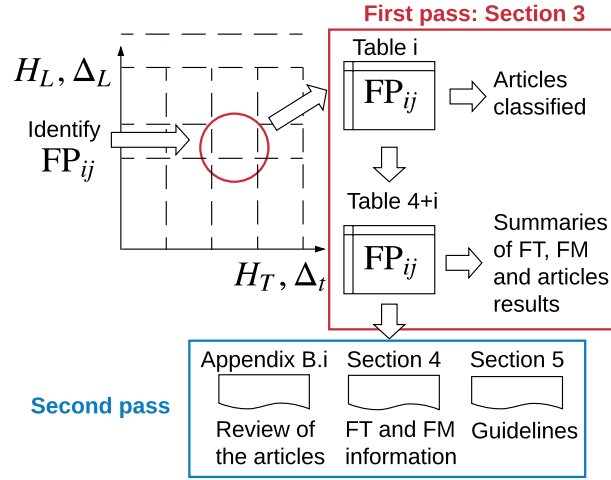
$H_L, \Delta_L$

Identify $\mathrm{FP}_{ij}$

$H_T, \Delta_t$

First pass: Section 3

Table i

$\mathrm{FP}_{ij}$

Articles classified

Table 4+i

$\mathrm{FP}_{ij}$

Summaries of FT, FM and articles results

Second pass

Appendix B.i

Review of the articles

Section 4

FT and FM information

Section 5

Guidelines